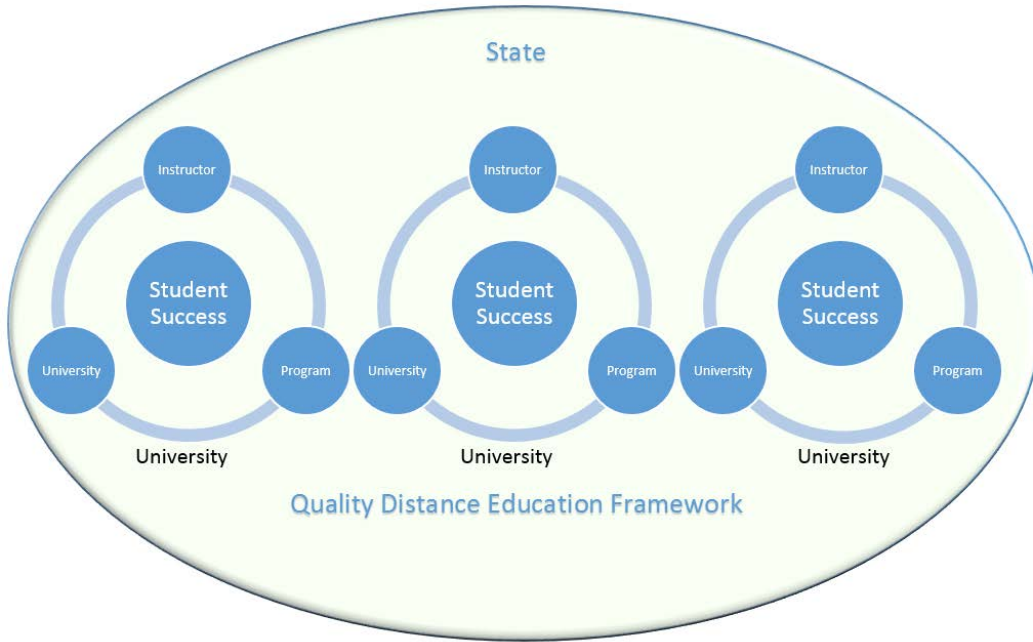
State

Instructor

Student Success

University

Program

University

Instructor

Student Success

University

Program

University

Instructor

Student Success

University

Program

University

Quality Distance Education Framework